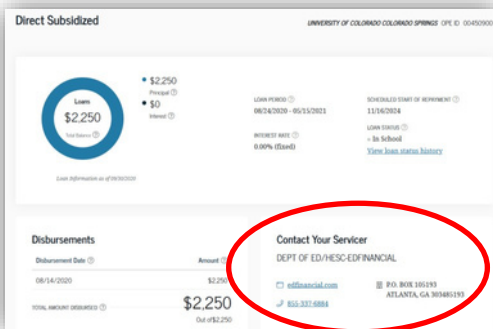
Direct Subsidized

UNIVERSITY OF COLORADO COLORADO SPRINGS OPE ID 00450900

Loan
$2,250
Total Balance

$2,250
Principal
$0
Interest

Loan information as of 09/30/2020

LOAN PERIOD
08/24/2020 - 05/15/2021

SCHEDULED START OF REPAYMENT
11/16/2024

INTEREST RATE
0.00% (fixed)

LOAN STATUS
- In School
View loan status history

Disbursements

| Disbursement Date | Amount |
|---|---|
| 08/14/2020 | $2,250 |

TOTAL AMOUNT DISBURSED $2,250
Out of $2,250

Contact Your Servicer

DEPT OF ED/HESC-EDFINANCIAL

edfinancial.com
855-337-6884

P.O. BOX 105193
ATLANTA, GA 303485193